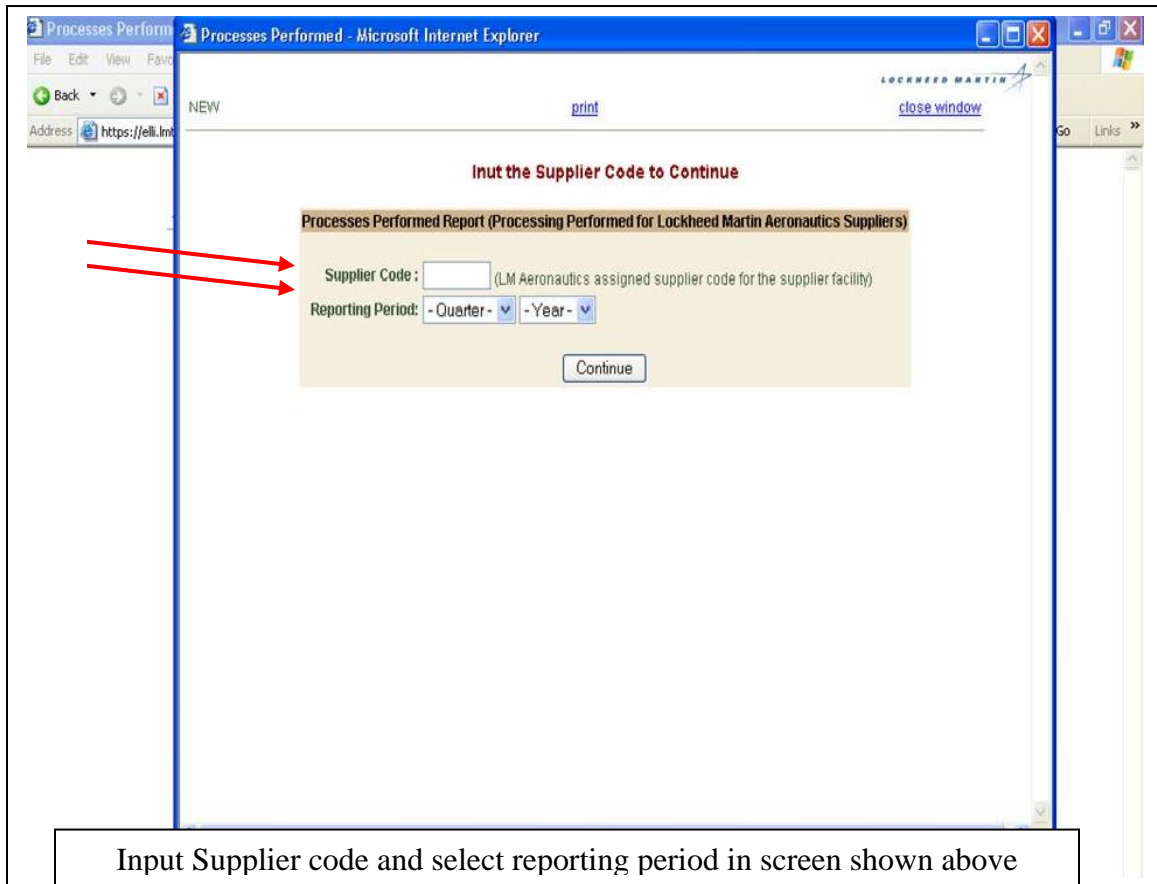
Processes Perform
File Edit View Favo
Back
Address https://elli.lmt
Go Links »

Processes Performed - Microsoft Internet Explorer

LOCKHEED MARTIN

NEW print close window

Inut the Supplier Code to Continue

Processes Performed Report (Processing Performed for Lockheed Martin Aeronautics Suppliers)

Supplier Code : (LM Aeronautics assigned supplier code for the supplier facility)

Reporting Period: - Quarter - - Year -

Continue

Input Supplier code and select reporting period in screen shown above